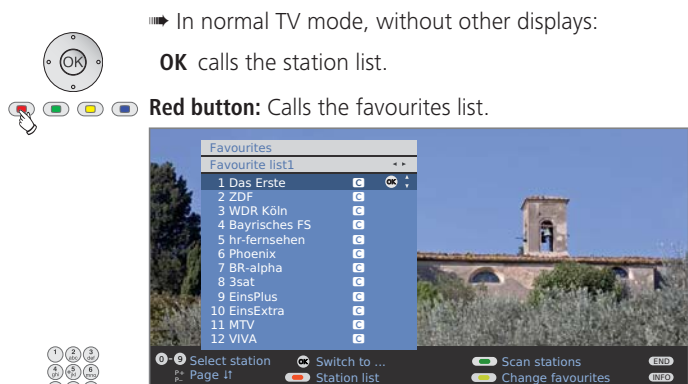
➠ In normal TV mode, without other displays:

OK calls the station list.

OK

Red button: Calls the favourites list.

Favourites
Favourite list1
1 Das Erste C OK
2 ZDF C
3 WDR Köln C
4 Bayrisches FS C
5 hr-fernsehen C
6 Phoenix C
7 BR-alpha C
8 3sat C
9 EinsPlus C
10 EinsExtra C
11 MTV C
12 VIVA C

0 - 9 Select station
P+ P- Page ↓↑
OK Switch to ...
Station list
Scan stations
Change favourites
END
INFO

1 2 3
4 5 6